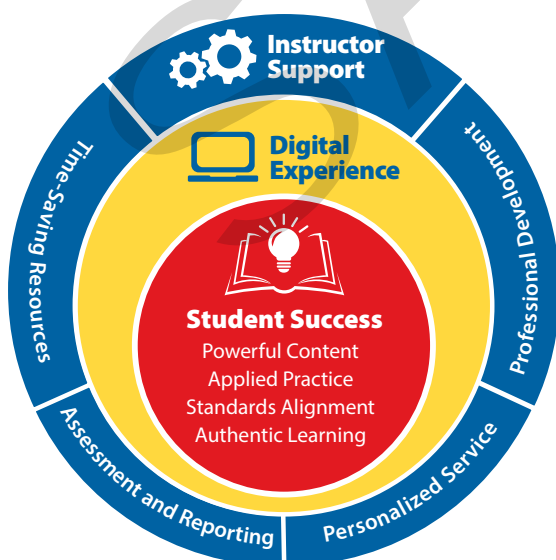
Instructor Support

Professional Development

Personalized Service

Assessment and Reporting

Time-Saving Resources

Digital Experience

Student Success
Powerful Content
Applied Practice
Standards Alignment
Authentic Learning